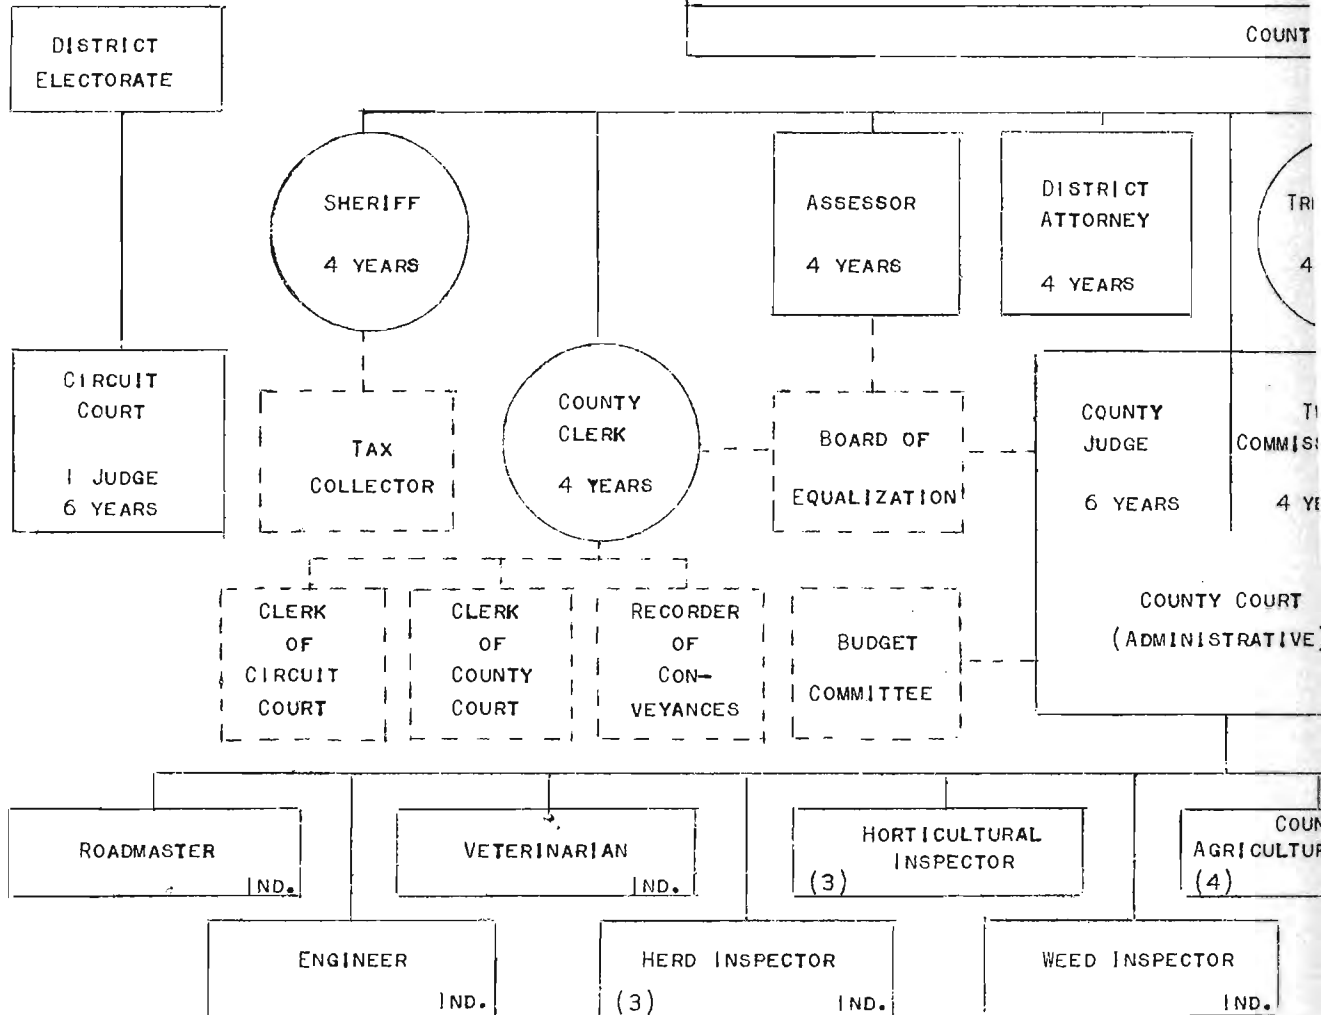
DISTRICT ELECTORATE

COUNT

SHERIFF
4 YEARS

ASSESSOR
4 YEARS

DISTRICT ATTORNEY
4 YEARS

TR
4

CIRCUIT COURT
1 JUDGE
6 YEARS

TAX COLLECTOR

COUNTY CLERK
4 YEARS

BOARD OF EQUALIZATION

COUNTY JUDGE
6 YEARS

T
COMMIS
4 Y

CLERK OF CIRCUIT COURT

CLERK OF COUNTY COURT

RECORDER OF CONVEYANCES

BUDGET COMMITTEE

COUNTY COURT
(ADMINISTRATIVE)

ROADMASTER IND.

VETERINARIAN IND.

HORTICULTURAL INSPECTOR
(3)

COUN
AGRICULTUR
(4)

ENGINEER IND.

HERD INSPECTOR
(3) IND.

WEED INSPECTOR IND.